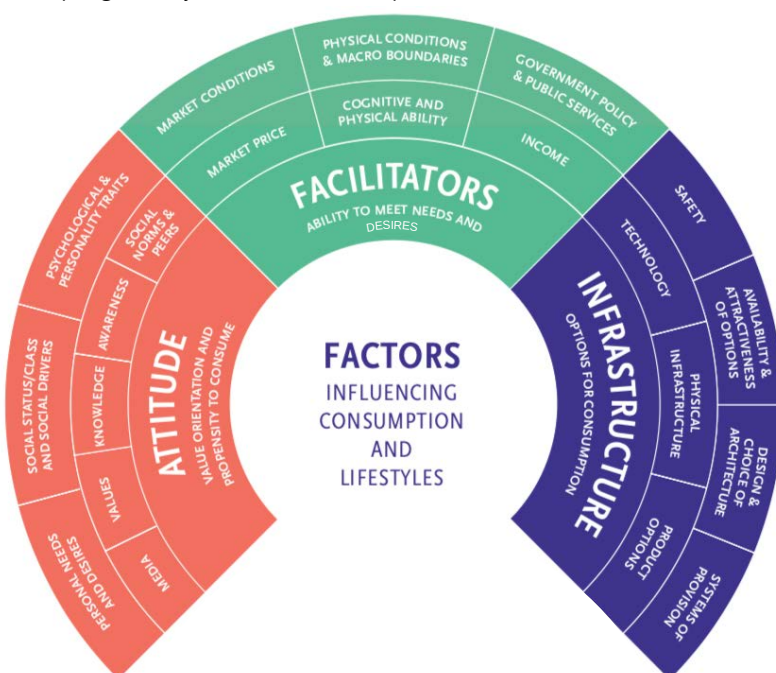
FACTORS
INFLUENCING
CONSUMPTION
AND
LIFESTYLES

FACILITATORS
ABILITY TO MEET NEEDS AND DESIRES

MARKET CONDITIONS
PHYSICAL CONDITIONS & MACRO BOUNDARIES
GOVERNMENT POLICY & PUBLIC SERVICES
MARKET PRICE
COGNITIVE AND PHYSICAL ABILITY
INCOME

INFRASTRUCTURE
OPTIONS FOR CONSUMPTION

SAFETY
TECHNOLOGY
AVAILABILITY & ATTRACTIVENESS OF OPTIONS
PHYSICAL INFRASTRUCTURE
DESIGN & CHOICE OF ARCHITECTURE
PRODUCT OPTIONS
SYSTEMS OF PROVISION

ATTITUDE
VALUE ORIENTATION AND PROPENSITY TO CONSUME

PSYCHOLOGICAL & PERSONALITY TRAITS
SOCIAL NORMS & PEERS
AWARENESS
SOCIAL STATUS/CLASS AND SOCIAL DRIVERS
KNOWLEDGE
VALUES
PERSONAL NEEDS AND DESIRES
MEDIA